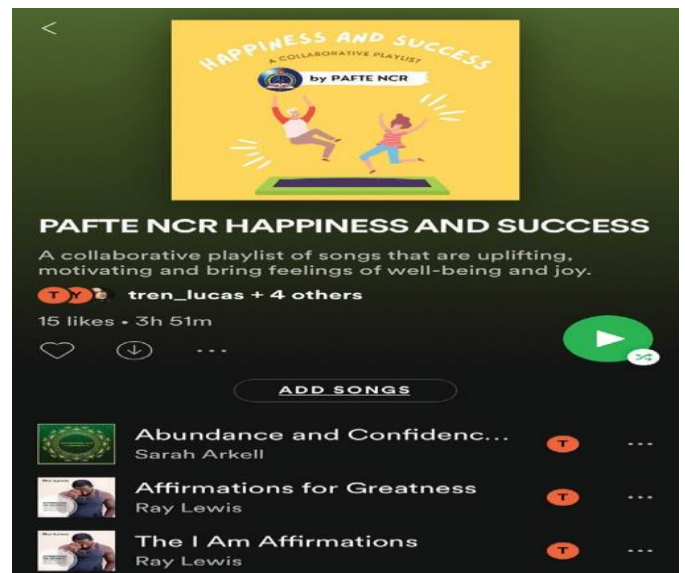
<

HAPPINESS AND SUCCESS
A COLLABORATIVE PLAYLIST
by PAFTE NCR

PAFTE NCR HAPPINESS AND SUCCESS

A collaborative playlist of songs that are uplifting, motivating and bring feelings of well-being and joy.

T Y tren_lucas + 4 others

15 likes • 3h 51m

ADD SONGS

Abundance and Confidenc...
Sarah Arkell
T

Affirmations for Greatness
Ray Lewis
T

The I Am Affirmations
Ray Lewis
T